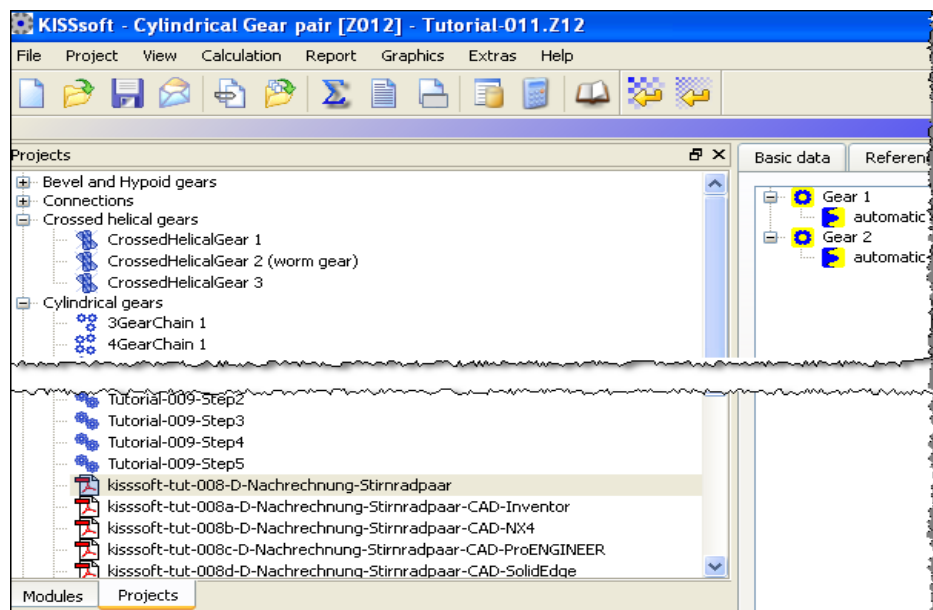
KISSsoft - Cylindrical Gear pair [Z012] - Tutorial-011.Z12

File Project View Calculation Report Graphics Extras Help

Projects

Bevel and Hypoid gears
Connections
Crossed helical gears
CrossedHelicalGear 1
CrossedHelicalGear 2 (worm gear)
CrossedHelicalGear 3
Cylindrical gears
3GearChain 1
4GearChain 1
Tutorial-009-Step2
Tutorial-009-Step3
Tutorial-009-Step4
Tutorial-009-Step5
kisssoft-tut-008-D-Nachrechnung-Stirnradpaar
kisssoft-tut-008a-D-Nachrechnung-Stirnradpaar-CAD-Inventor
kisssoft-tut-008b-D-Nachrechnung-Stirnradpaar-CAD-NX4
kisssoft-tut-008c-D-Nachrechnung-Stirnradpaar-CAD-ProENGINEER
kisssoft-tut-008d-D-Nachrechnung-Stirnradpaar-CAD-SolidEdge

Modules Projects

Basic data Referen

Gear 1
automatic
Gear 2
automatic